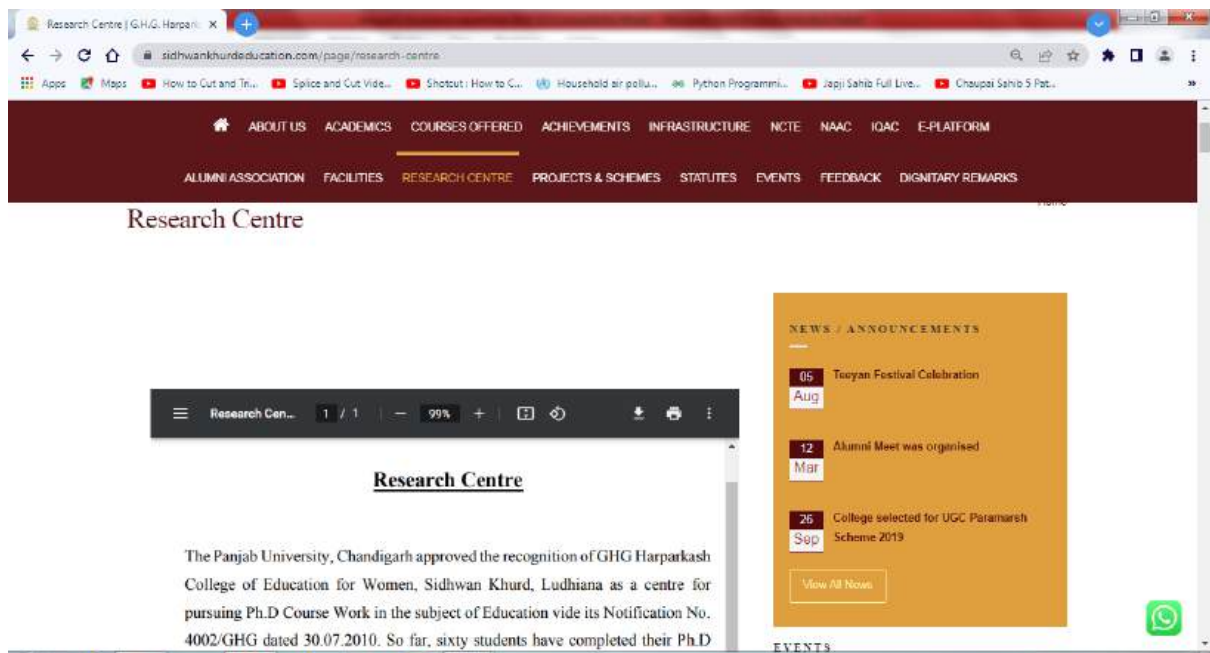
Research Centre | G.H.G. Harpark ×

sidhwankhurdeducation.com/page/research-centre

Apps Maps How to Cut and Tri... Splice and Cut Vide... Shotcut : How to C... Household air pollu... Python Programmi... Japji Sahib Full Live... Chaupai Sahib 5 Pat...

ABOUT US ACADEMICS COURSES OFFERED ACHIEVEMENTS INFRASTRUCTURE NCTE NAAC IQAC E-PLATFORM

ALUMNI ASSOCIATION FACILITIES RESEARCH CENTRE PROJECTS & SCHEMES STATUTES EVENTS FEEDBACK DIGNITARY REMARKS

Home

Research Centre

Research Cen... 1 / 1 99%

Research Centre

The Panjab University, Chandigarh approved the recognition of GHG Harparkash College of Education for Women, Sidhwan Khurd, Ludhiana as a centre for pursuing Ph.D Course Work in the subject of Education vide its Notification No. 4002/GHG dated 30.07.2010. So far, sixty students have completed their Ph.D

NEWS / ANNOUNCEMENTS

05 Aug Teeyan Festival Celebration

12 Mar Alumni Meet was organised

26 Sep College selected for UGC Paramarsh Scheme 2019

View All News

EVENTS